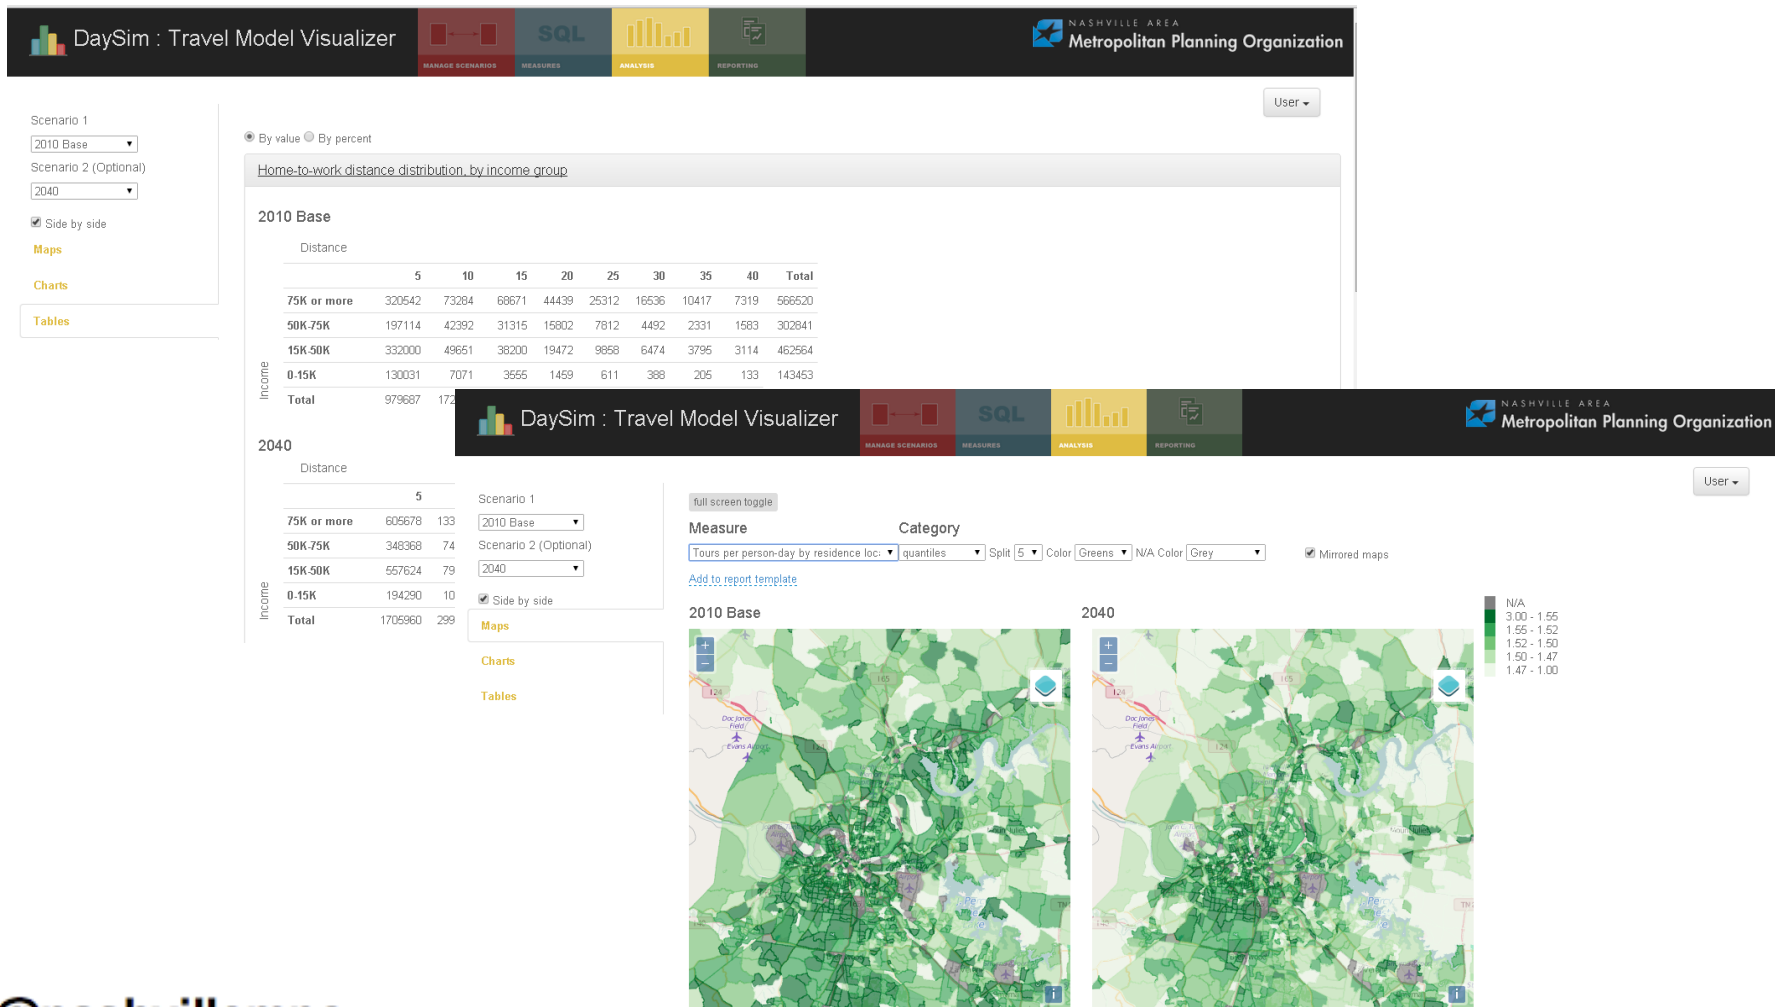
DaySim : Travel Model Visualizer

MANAGE SCENARIOS | SQL MEASURES | ANALYSIS | REPORTING

NASHVILLE AREA Metropolitan Planning Organization

User ▾

Scenario 1
2010 Base
Scenario 2 (Optional)
2040
Side by side
Maps
Charts
Tables

By value By percent

Home-to-work distance distribution, by income group

2010 Base

Distance

Income

| | 5 | 10 | 15 | 20 | 25 | 30 | 35 | 40 | Total |
|---|---|---|---|---|---|---|---|---|---|
| 75K or more | 320542 | 73284 | 68671 | 44439 | 25312 | 16536 | 10417 | 7319 | 566520 |
| 50K-75K | 197114 | 42392 | 31315 | 15802 | 7812 | 4492 | 2331 | 1583 | 302841 |
| 15K-50K | 332000 | 49651 | 38200 | 19472 | 9858 | 6474 | 3795 | 3114 | 462564 |
| 0-15K | 130031 | 7071 | 3555 | 1459 | 611 | 388 | 205 | 133 | 143453 |
| Total | 979687 | 172 | | | | | | | |

2040

Distance

Income

| | 5 | |
|---|---|---|
| 75K or more | 605678 | 133 |
| 50K-75K | 348368 | 74 |
| 15K-50K | 557624 | 79 |
| 0-15K | 194290 | 10 |
| Total | 1705960 | 299 |

DaySim : Travel Model Visualizer

MANAGE SCENARIOS | SQL MEASURES | ANALYSIS | REPORTING

NASHVILLE AREA Metropolitan Planning Organization

User ▾

Scenario 1
2010 Base
Scenario 2 (Optional)
2040
Side by side
Maps
Charts
Tables

full screen toggle

Measure
Tours per person-day by residence loc
Category
quantiles
Split 5 Color Greens N/A Color Grey
Mirrored maps
Add to report template

2010 Base

2040

N/A
3.00 - 1.55
1.55 - 1.52
1.52 - 1.50
1.50 - 1.47
1.47 - 1.00

+
−
I24
I65
Doc Jones Field
Evans Airport
i